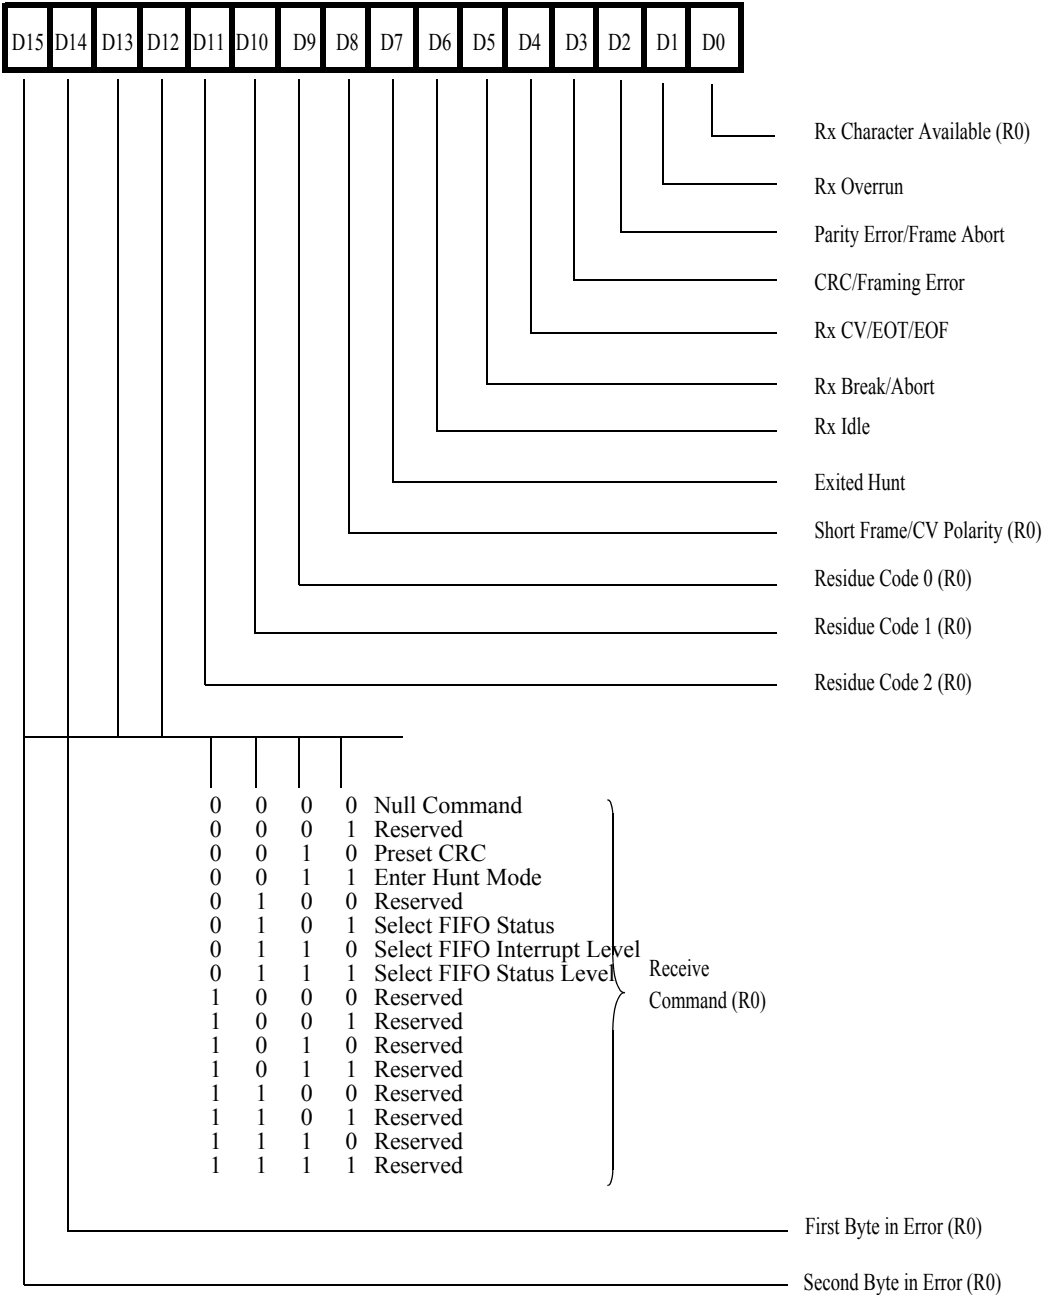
| D15 | D14 | D13 | D12 | D11 | D10 | D9 | D8 | D7 | D6 | D5 | D4 | D3 | D2 | D1 | D0 |
|---|---|---|---|---|---|---|---|---|---|---|---|---|---|---|---|

Rx Character Available (R0)

Rx Overrun

Parity Error/Frame Abort

CRC/Framing Error

Rx CV/EOT/EOF

Rx Break/Abort

Rx Idle

Exited Hunt

Short Frame/CV Polarity (R0)

Residue Code 0 (R0)

Residue Code 1 (R0)

Residue Code 2 (R0)

0 0 0 0 Null Command
0 0 0 1 Reserved
0 0 1 0 Preset CRC
0 0 1 1 Enter Hunt Mode
0 1 0 0 Reserved
0 1 0 1 Select FIFO Status
0 1 1 0 Select FIFO Interrupt Level
0 1 1 1 Select FIFO Status Level
1 0 0 0 Reserved
1 0 0 1 Reserved
1 0 1 0 Reserved
1 0 1 1 Reserved
1 1 0 0 Reserved
1 1 0 1 Reserved
1 1 1 0 Reserved
1 1 1 1 Reserved

Receive Command (R0)

First Byte in Error (R0)

Second Byte in Error (R0)